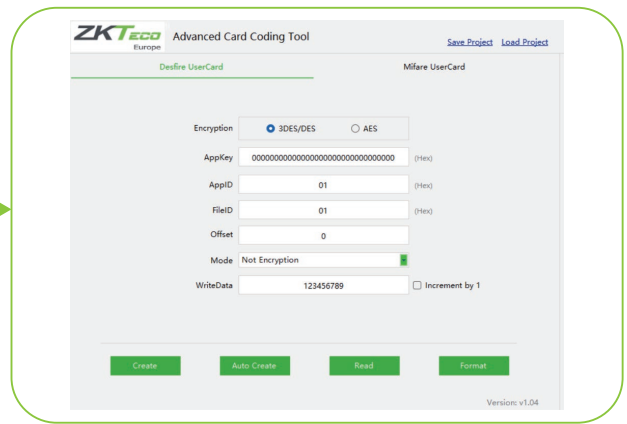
ZKTeco Europe Advanced Card Coding Tool

Save Project Load Project

Desfire UserCard

Mifare UserCard

Encryption 3DES/DES AES

AppKey 00000000000000000000000000000000 (Hex)

AppID 01 (Hex)

FileID 01 (Hex)

Offset 0

Mode Not Encryption

WriteData 123456789 Increment by 1

Create

Auto Create

Read

Format

Version: v1.04